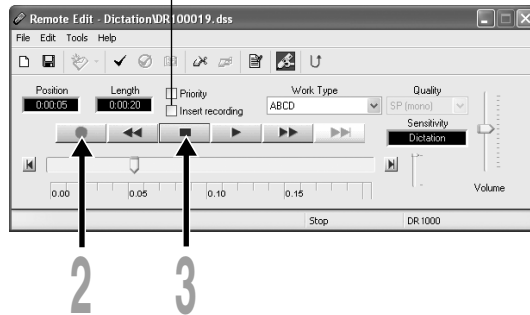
Remote Edit - Dictation\DR100019.dss

File Edit Tools Help

Position 0:00:05
Length 0:00:20
Priority
Insert recording
Work Type ABCD
Quality SP (mono)
Sensitivity Dictation

0.00 0.05 0.10 0.15
Volume

Stop DR 1000

2
3